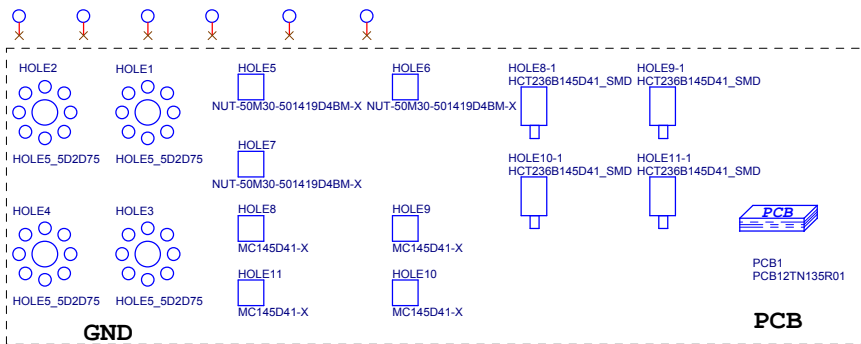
HOLE2
HOLE5_5D2D75

HOLE1
HOLE5_5D2D75

HOLE5
NUT-50M30-501419D4BM-X

HOLE6
NUT-50M30-501419D4BM-X

HOLE8-1
HCT236B145D41_SMD

HOLE9-1
HCT236B145D41_SMD

HOLE7
NUT-50M30-501419D4BM-X

HOLE10-1
HCT236B145D41_SMD

HOLE11-1
HCT236B145D41_SMD

HOLE4
HOLE5_5D2D75

HOLE3
HOLE5_5D2D75

HOLE8
MC145D41-X

HOLE9
MC145D41-X

HOLE11
MC145D41-X

HOLE10
MC145D41-X

PCB

PCB1
PCB12TN135R01

GND

PCB